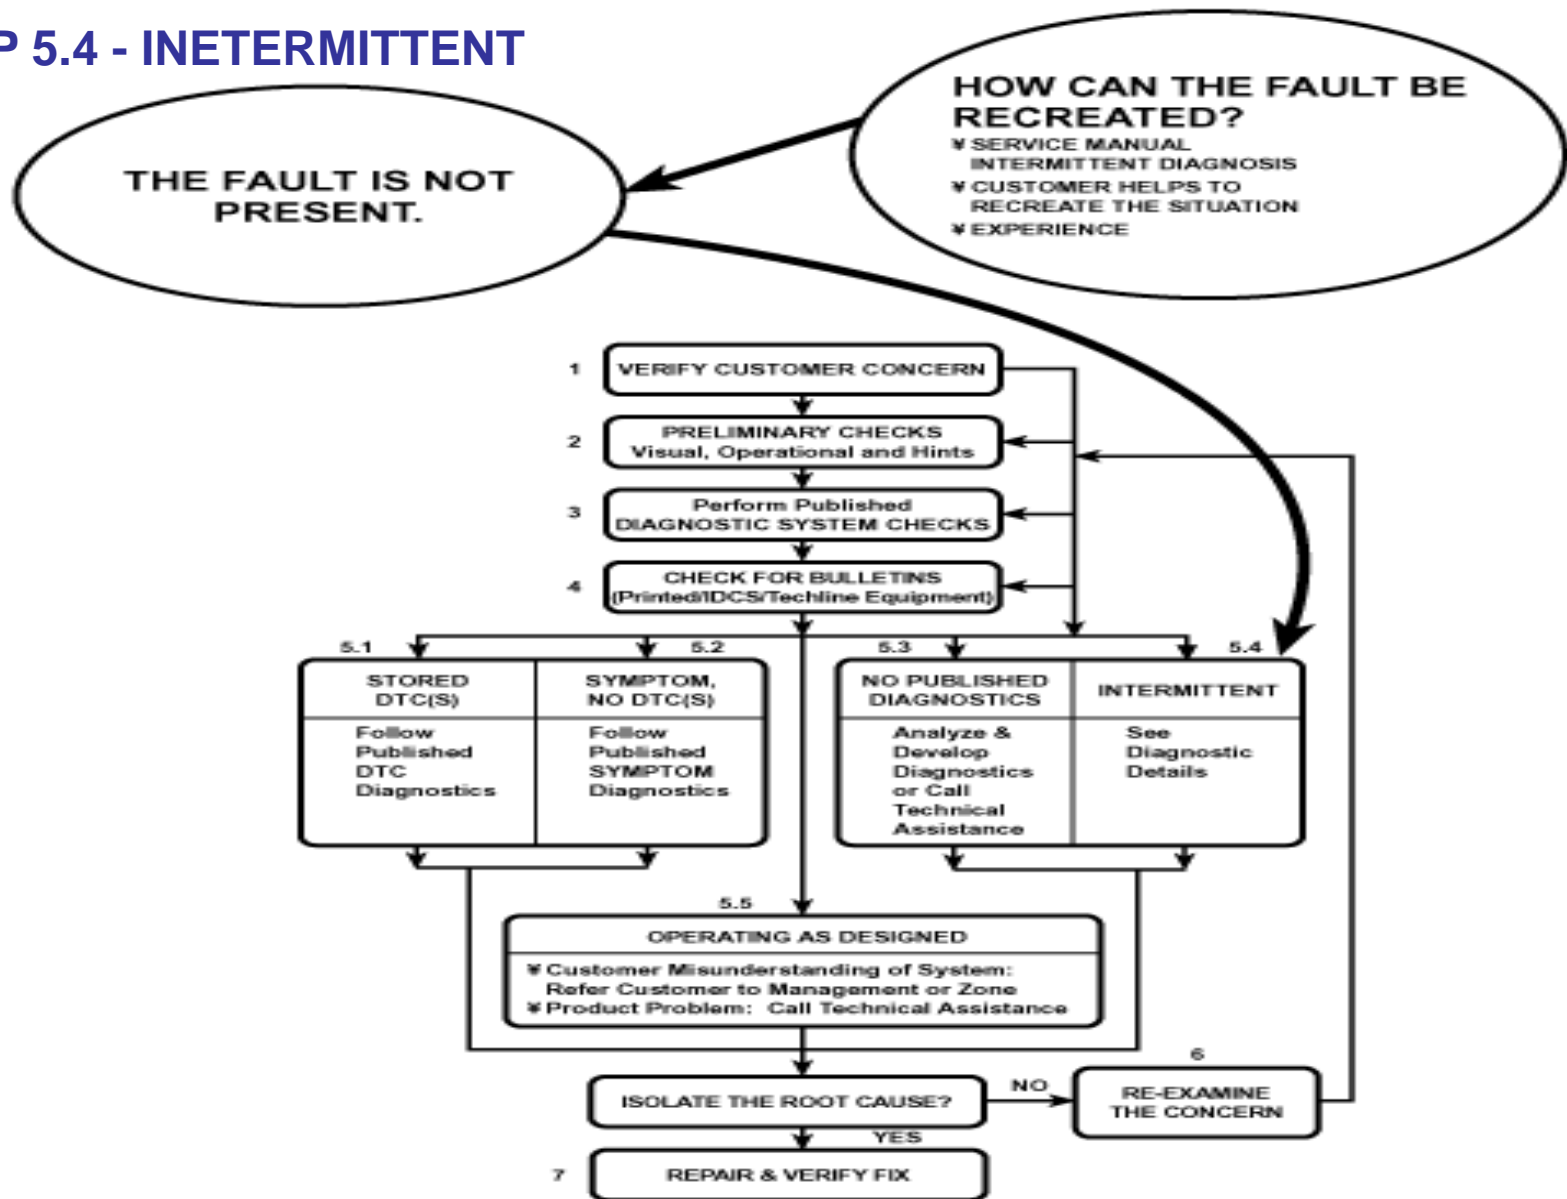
P 5.4 - INETERMITTENT

THE FAULT IS NOT PRESENT.

HOW CAN THE FAULT BE RECREATED?
¥ SERVICE MANUAL INTERMITTENT DIAGNOSIS
¥ CUSTOMER HELPS TO RECREATE THE SITUATION
¥ EXPERIENCE

1 VERIFY CUSTOMER CONCERN

2 PRELIMINARY CHECKS Visual, Operational and Hints

3 Perform Published DIAGNOSTIC SYSTEM CHECKS

4 CHECK FOR BULLETINS (Printed/IDCS/Techline Equipment)

5.1 STORED DTC(S)
Follow Published DTC Diagnostics

5.2 SYMPTOM, NO DTC(S)
Follow Published SYMPTOM Diagnostics

5.3 NO PUBLISHED DIAGNOSTICS
Analyze & Develop Diagnostics or Call Technical Assistance

5.4 INTERMITTENT
See Diagnostic Details

5.5 OPERATING AS DESIGNED
¥ Customer Misunderstanding of System: Refer Customer to Management or Zone
¥ Product Problem: Call Technical Assistance

ISOLATE THE ROOT CAUSE?

NO

6 RE-EXAMINE THE CONCERN

YES

7 REPAIR & VERIFY FIX